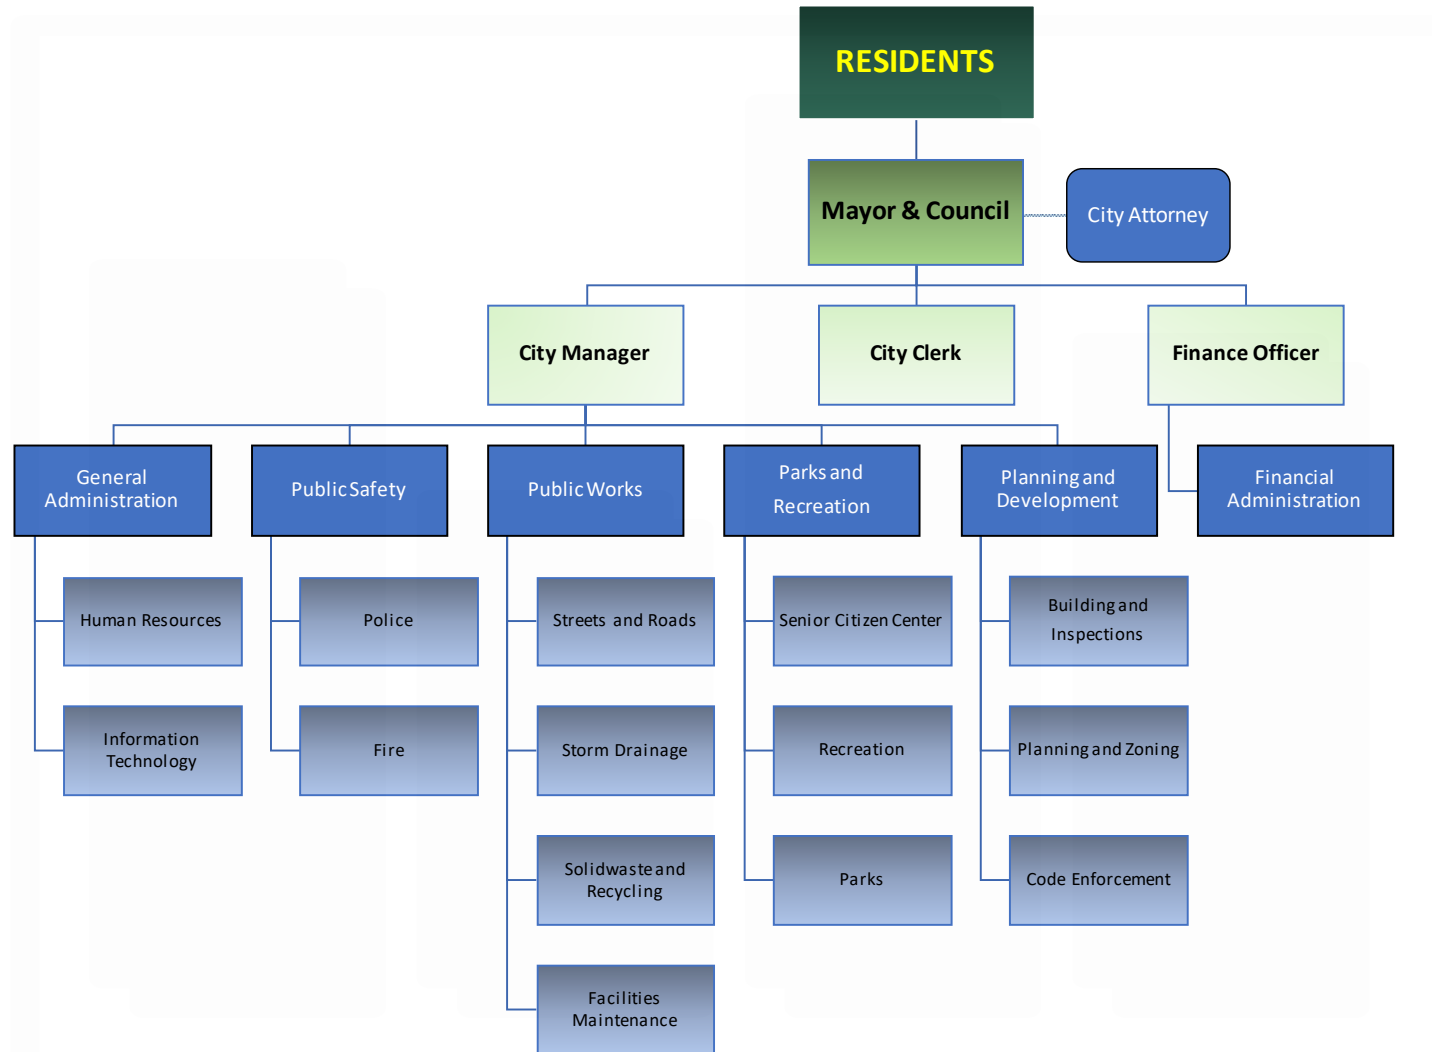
RESIDENTS

Mayor & Council

City Attorney

City Manager

City Clerk

Finance Officer

General Administration

Human Resources

Information Technology

Public Safety

Police

Fire

Public Works

Streets and Roads

Storm Drainage

Solidwaste and Recycling

Facilities Maintenance

Parks and Recreation

Senior Citizen Center

Recreation

Parks

Planning and Development

Building and Inspections

Planning and Zoning

Code Enforcement

Financial Administration